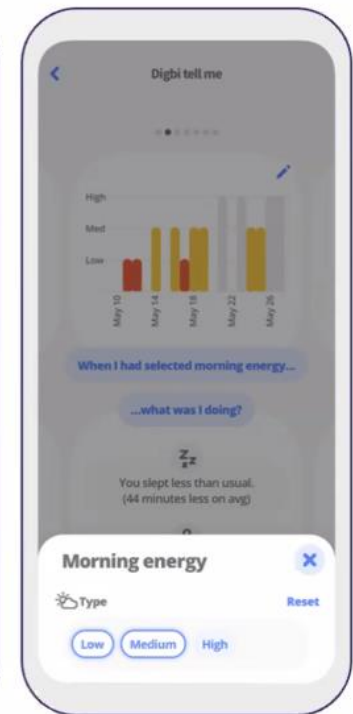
Digbi tell me

High
Med
Low

May 10
May 14
May 18
May 22
May 26

When I had selected morning energy...

...what was I doing?

Zz

You slept less than usual. (44 minutes less on avg)

Morning energy

Type

Reset

Low
Medium
High